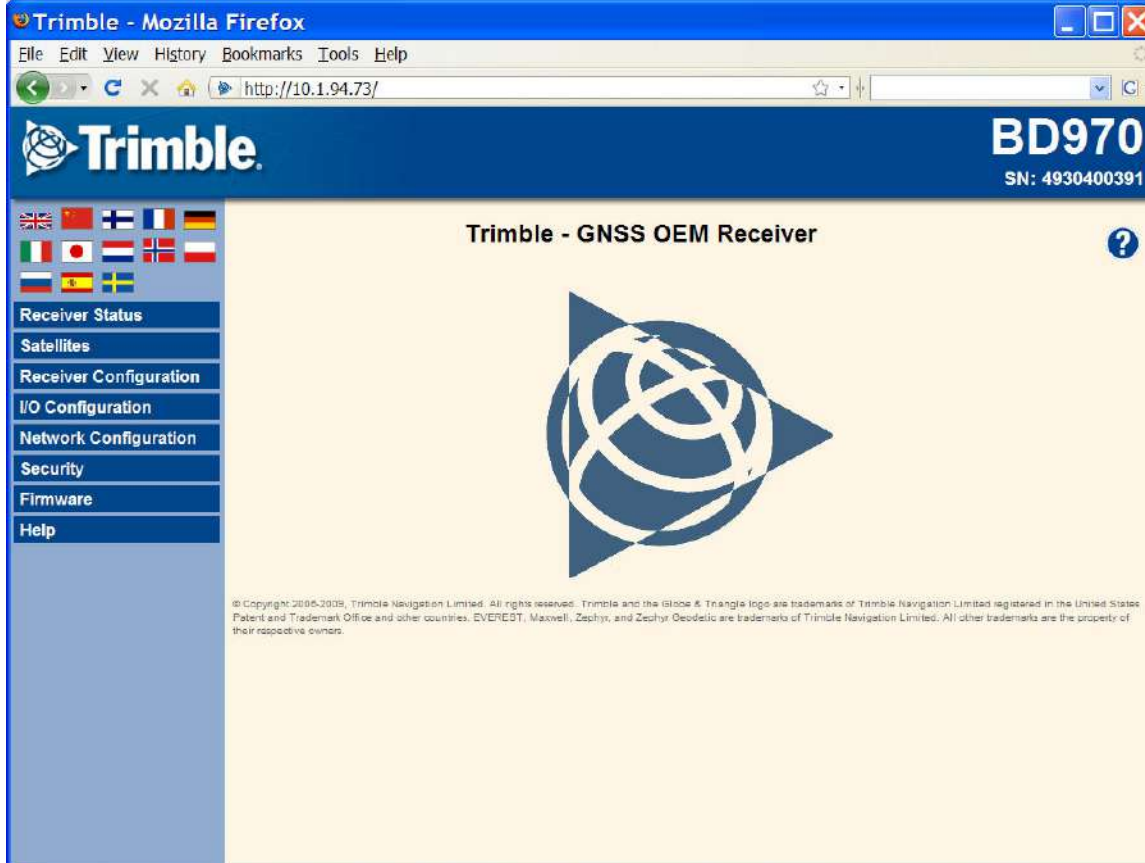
Trimble - Mozilla Firefox

File Edit View History Bookmarks Tools Help

http://10.1.94.73/

Trimble.

BD970
SN: 4930400391

Receiver Status
Satellites
Receiver Configuration
I/O Configuration
Network Configuration
Security
Firmware
Help

Trimble - GNSS OEM Receiver

?

© Copyright 2006-2009, Trimble Navigation Limited. All rights reserved. Trimble and the Globe & Triangle logo are trademarks of Trimble Navigation Limited registered in the United States Patent and Trademark Office and other countries. EVEREST, Maxwell, Zephyr, and Zephyr Geodetic are trademarks of Trimble Navigation Limited. All other trademarks are the property of their respective owners.